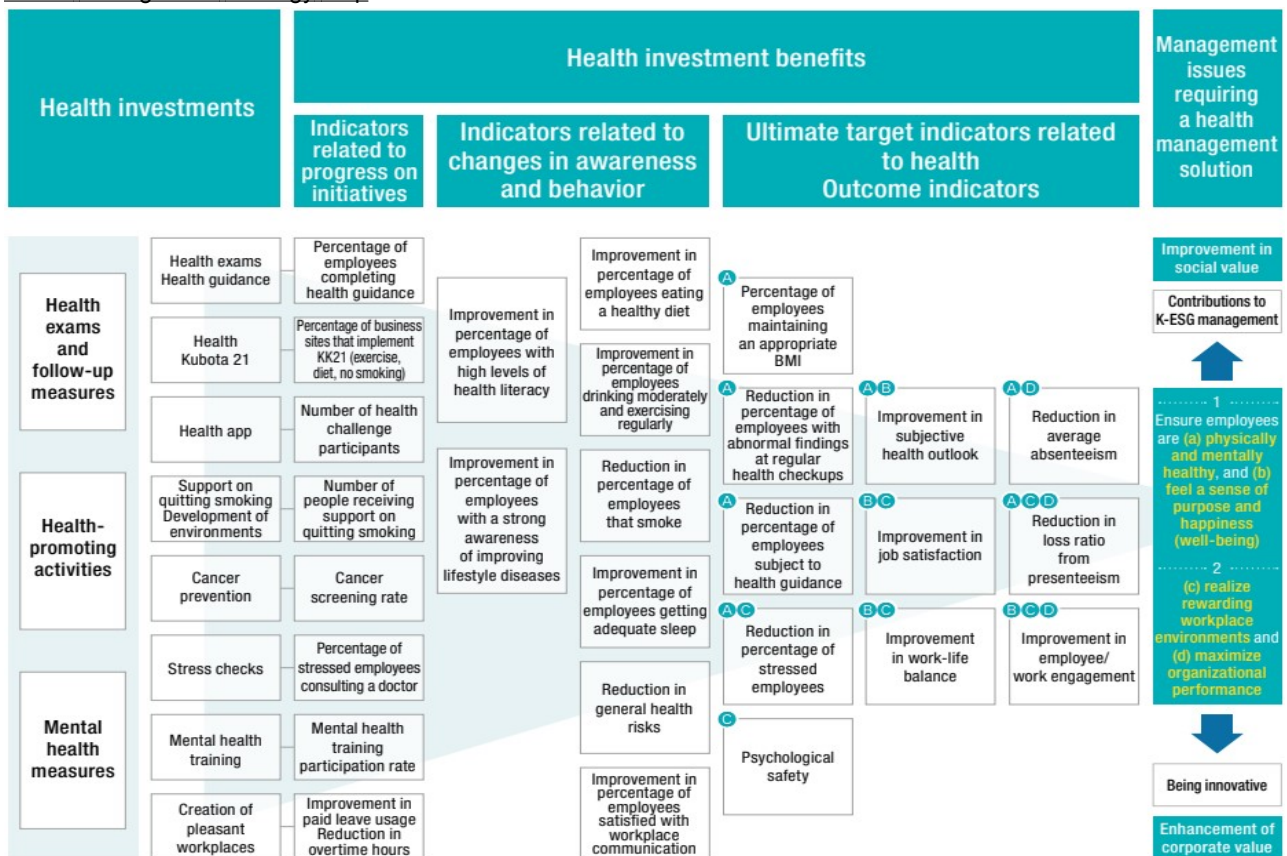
Health investments

Health investment benefits

Indicators related to progress on initiatives

Indicators related to changes in awareness and behavior

Ultimate target indicators related to health Outcome indicators

Management issues requiring a health management solution

Health exams and follow-up measures

Health-promoting activities

Mental health measures

Health exams Health guidance

Percentage of employees completing health guidance

Health Kubota 21

Percentage of business sites that implement KK21 (exercise, diet, no smoking)

Health app

Number of health challenge participants

Support on quitting smoking Development of environments

Number of people receiving support on quitting smoking

Cancer prevention

Cancer screening rate

Stress checks

Percentage of stressed employees consulting a doctor

Mental health training

Mental health training participation rate

Creation of pleasant workplaces

Improvement in paid leave usage Reduction in overtime hours

Improvement in percentage of employees with high levels of health literacy

Improvement in percentage of employees with a strong awareness of improving lifestyle diseases

Improvement in percentage of employees eating a healthy diet

Improvement in percentage of employees drinking moderately and exercising regularly

Reduction in percentage of employees that smoke

Improvement in percentage of employees getting adequate sleep

Reduction in general health risks

Improvement in percentage of employees satisfied with workplace communication

A Percentage of employees maintaining an appropriate BMI

A Reduction in percentage of employees with abnormal findings at regular health checkups

A Reduction in percentage of employees subject to health guidance

A C Reduction in percentage of stressed employees

C Psychological safety

A B Improvement in subjective health outlook

B C Improvement in job satisfaction

B C Improvement in work-life balance

A D Reduction in average absenteeism

A C D Reduction in loss ratio from presenteeism

B C D Improvement in employee/ work engagement

Improvement in social value

Contributions to K-ESG management

1 Ensure employees are (a) physically and mentally healthy, and (b) feel a sense of purpose and happiness (well-being)

2 (c) realize rewarding workplace environments and (d) maximize organizational performance

Being innovative

Enhancement of corporate value